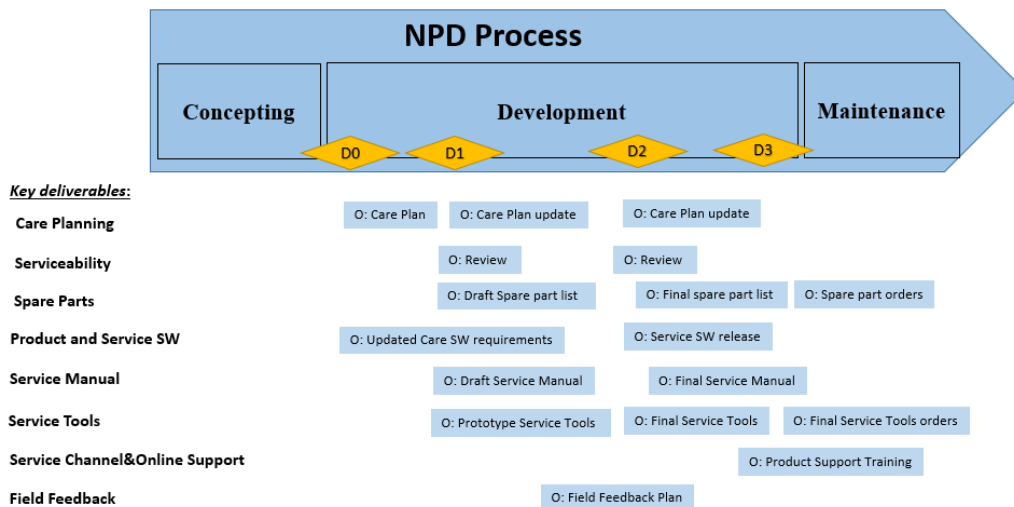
NPD Process

Concepting

Development

Maintenance

D0

D1

D2

D3

Key deliverables:

Care Planning

O: Care Plan

O: Care Plan update

O: Care Plan update

Serviceability

O: Review

O: Review

Spare Parts

O: Draft Spare part list

O: Final spare part list

O: Spare part orders

Product and Service SW

O: Updated Care SW requirements

O: Service SW release

Service Manual

O: Draft Service Manual

O: Final Service Manual

Service Tools

O: Prototype Service Tools

O: Final Service Tools

O: Final Service Tools orders

Service Channel&Online Support

O: Product Support Training

Field Feedback

O: Field Feedback Plan